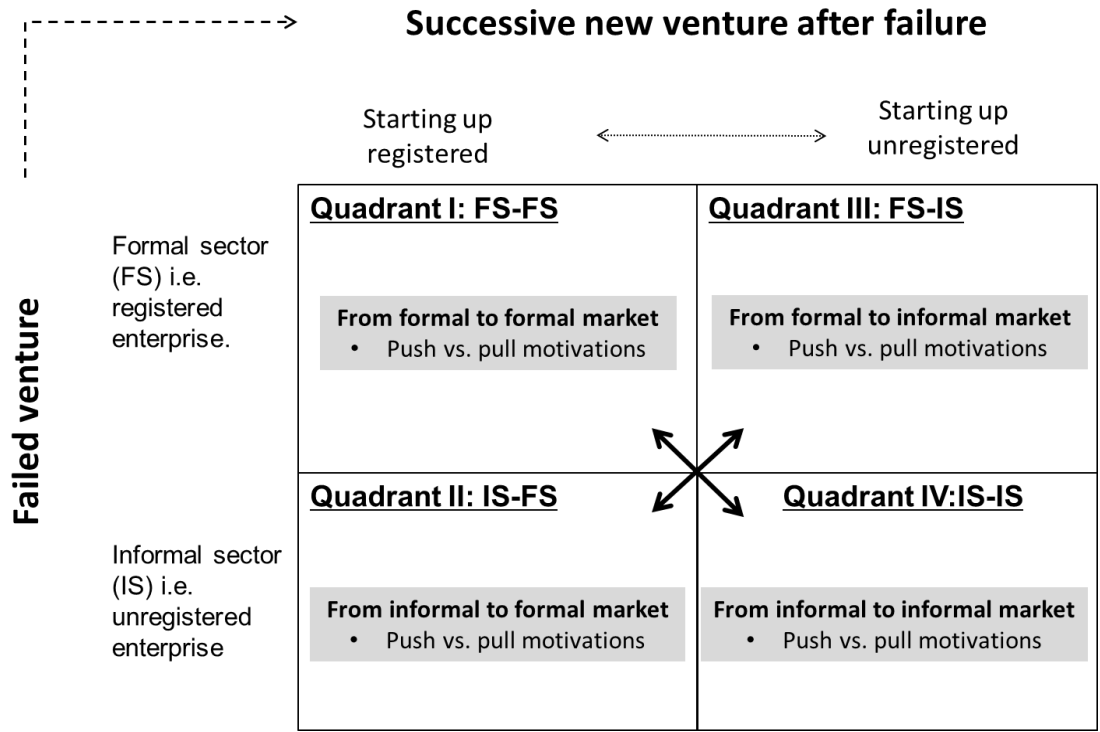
Successive new venture after failure

Starting up registered

Starting up unregistered

Failed venture

Formal sector (FS) i.e. registered enterprise.

Informal sector (IS) i.e. unregistered enterprise

Quadrant I: FS-FS

From formal to formal market
• Push vs. pull motivations

Quadrant III: FS-IS

From formal to informal market
• Push vs. pull motivations

Quadrant II: IS-FS

From informal to formal market
• Push vs. pull motivations

Quadrant IV:IS-IS

From informal to informal market
• Push vs. pull motivations